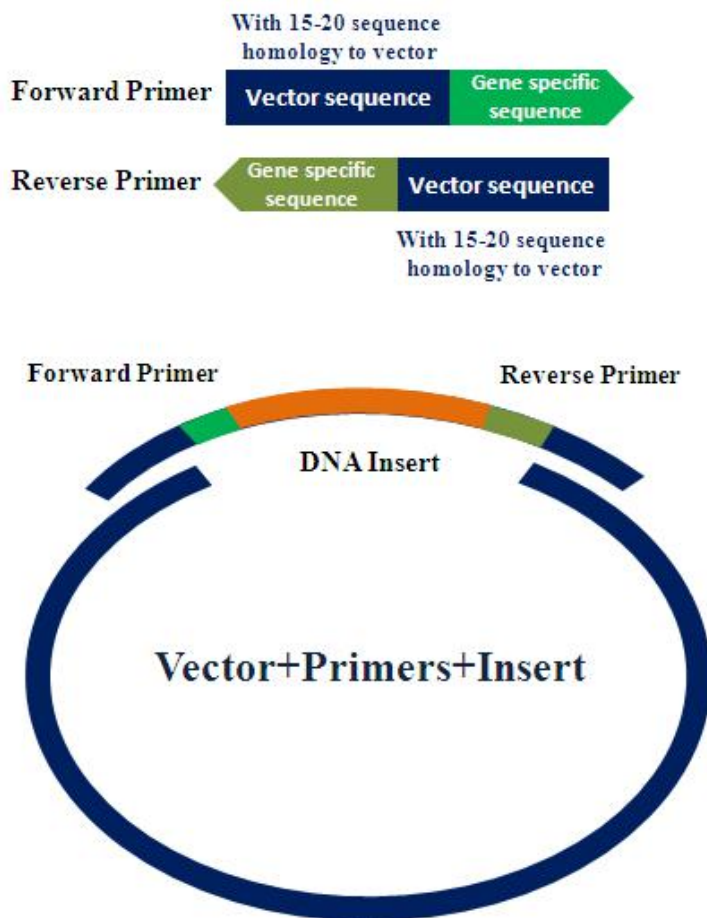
With 15-20 sequence homology to vector

Forward Primer

Vector sequence

Gene specific sequence

Reverse Primer

Gene specific sequence

Vector sequence

With 15-20 sequence homology to vector

Forward Primer

Reverse Primer

DNA Insert

Vector+Primers+Insert